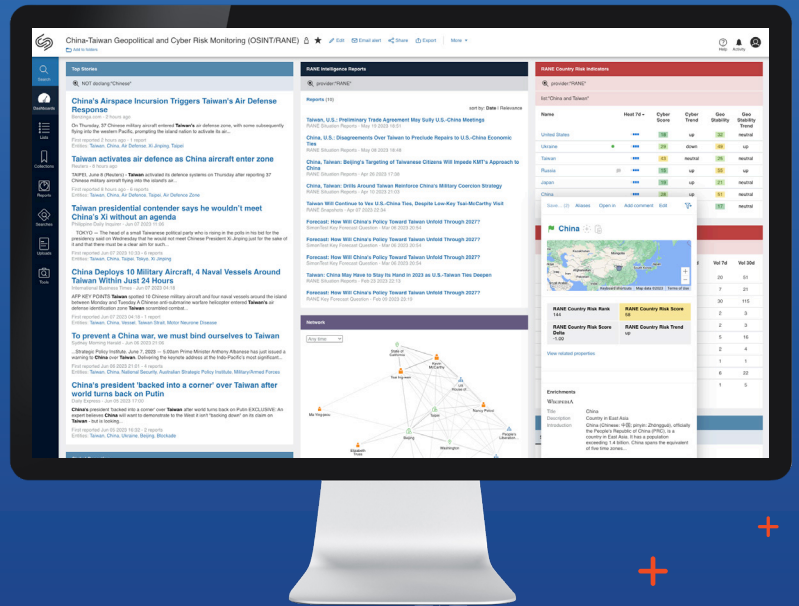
China-Taiwan Geopolitical and Cyber Risk Monitoring (OSINT/RANE)
Add to folders
Edit Email alert Share Export More
Help Activity

Search
Dashboards
Lists
Collections
Reports
Searches
Uploads
Tools

Top Stories
NOT dcterm:"Chinese"

China's Airspace Incursion Triggers Taiwan's Air Defense Response
On Thursday, 37 Chinese military aircraft entered Taiwan's air defense zone, with some subsequently flying into the western Pacific, prompting the island nation to activate its air...

Taiwan activates air defence as China aircraft enter zone
TAIPEI, June 8 (Reuters) - Taiwan activated its defence systems on Thursday after reporting 37 Chinese military aircraft flying into the island's air...
Entities: Taiwan, China, Air Defense Zone

Taiwan presidential contender says he wouldn't meet China's Xi without an agenda
TOKYO — The head of a small Taiwanese political party who is rising in the polls in his bid for the presidency said on Wednesday that he would not meet Chinese President Xi Jinping just for the sake of it and that there must be a clear aim for such...

China Deploys 10 Military Aircraft, 4 Naval Vessels Around Taiwan Within Just 24 Hours
International Business Times · Jun 07 2023 04:18
APP KEY POINTS Taiwan spotted 10 Chinese military aircraft and four naval vessels around the island between Monday and Tuesday A Chinese anti-submarine warfare helicopter entered Taiwan's air defense identification zone Taiwan scrambled combat...
Entities: Taiwan, China, Vessel, Taiwan Strait, Motor Neurone Disease

To prevent a China war, we must bind ourselves to Taiwan
Sydney Morning Herald · Jun 06 2023 21:56
...Strategic Policy Institute. June 7, 2023 — 5.00am Prime Minister Anthony Albanese has just issued a warning to China over Taiwan. Delivering the keynote address at the Indo-Pacific's most significant...
Entities: Taiwan, China, National Security, Australian Strategic Policy Institute, Military/Armed Forces

China's president 'backed into a corner' over Taiwan after world turns back on Putin
Daily Express · Jun 06 2023 17:23
China's president 'backed into a corner' over Taiwan after world turns back on Putin EXCLUSIVE: An expert believes China will want to demonstrate to the West it isn't "backing down" on its claim on Taiwan - but is looking...
Entities: Taiwan, China, Ukraine, Beijing, Blockade

RANE Intelligence Reports
provider:"RANE"
Reports (15)
sort by: Date | Relevance
Taiwan, U.S.: Preliminary Trade Agreement May Sully U.S.-China Meetings
RANE Situation Reports · May 19 2023 10:51
China, U.S.: Disagreements Over Taiwan to Preclude Repairs to U.S.-China Economic Ties
RANE Situation Reports · May 09 2023 16:48
China, Taiwan: Beijing's Targeting of Taiwanese Citizens Will Impede KMT's Approach to China
China, Taiwan: Drills Around Taiwan Reinforce China's Military Coercion Strategy
RANE Situation Reports · Apr 10 2023 21:03
Taiwan Will Continue to Vex U.S.-China Ties, Despite Low-Key Tsai-McCarthy Visit
RANE Snapshots · Apr 07 2023 21:24
Forecast: How Will China's Policy Toward Taiwan Unfold Through 2027?
Forecast: How Will China's Policy Toward Taiwan Unfold Through 2027?
Forecast: How Will China's Policy Toward Taiwan Unfold Through 2027?
Taiwan: China May Have to Stay Its Hand in 2023 as U.S.-Taiwan Ties Deepen
RANE Situation Reports · Feb 20 2023 23:13
Forecast: How Will China's Policy Toward Taiwan Unfold Through 2027?

Network
Any time
State of California
Kevin McCarthy
Tsai Ing-wen
US House of...
Nancy Pelosi
Ma Ying-jeou
Taipei
Beijing
Washington
Elizabeth Truss
People's Liberation...

RANE Country Risk Indicators
provider:"RANE"
list:"China and Taiwan"

| Name | Heat 7d | Cyber Score | Cyber Trend | Geo Stability | Geo Stability Trend |
|---|---|---|---|---|---|
| United States | | 58 | up | 32 | neutral |
| Ukraine | | 38 | down | 66 | up |
| Taiwan | | 44 | neutral | 58 | neutral |
| Russia | | 33 | neutral | 48 | up |
| Japan | | 39 | up | 21 | neutral |
| China | | 48 | up | 77 | up |

Save... Aliases Open in Add comment Edit
China
Keyboard shortcuts Map data ©2023 Terms of Use
RANE Country Risk Rank 144
RANE Country Risk Score 58
RANE Country Risk Score Delta -1.00
RANE Country Risk Trend up
View related properties

Enrichments
Wikipedia
Title: China
Description: Country in East Asia
Introduction: China (Chinese: 中国; pinyin: Zhōngguó), officially the People's Republic of China (PRC), is a country in East Asia. It has a population exceeding 1.4 billion. China spans the equivalent of five time zones...

Vol 7d
Vol 30d
20 51
7 21
30 115
2 3
2 5
5 15
2 4
1 1
6 22
1 5